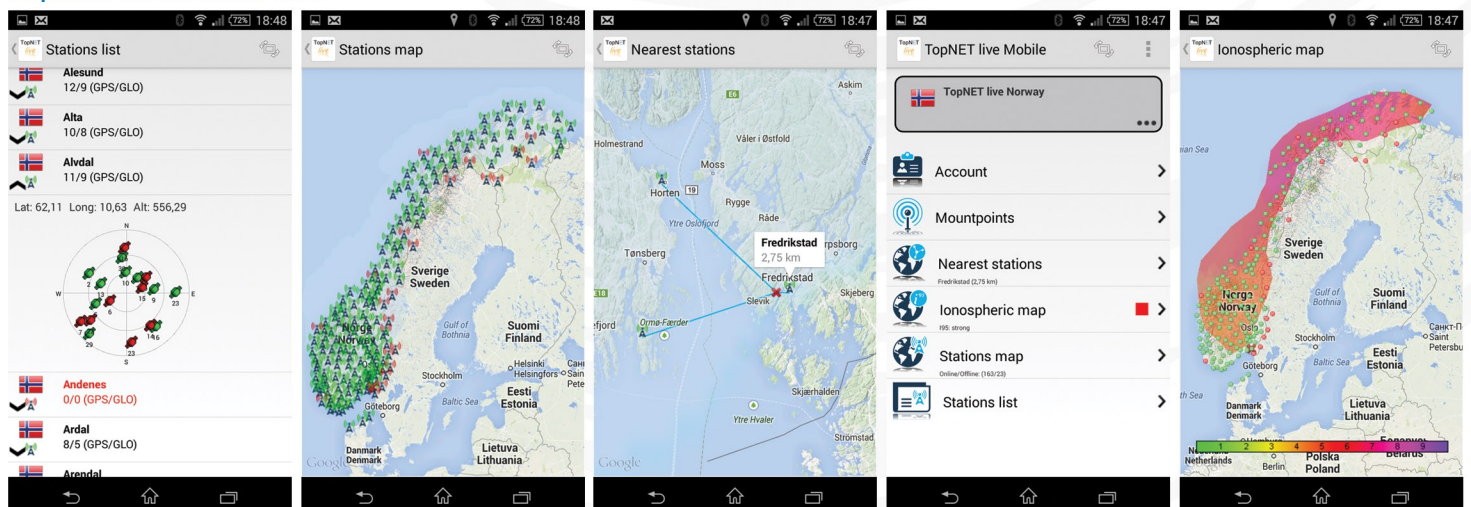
72% 18:48
Stations list
Alesund
12/9 (GPS/GLO)
Alta
10/8 (GPS/GLO)
Alvdal
11/9 (GPS/GLO)
Lat: 62,11 Long: 10,63 Alt: 556,29
N
W
E
S
Andenes
0/0 (GPS/GLO)
Ardal
8/5 (GPS/GLO)
Arendal

72% 18:48
Stations map
Sverige
Sweden
Norge
Norway
Gulf of Bothnia
Suomi
Finland
Helsinki
Helsingfors
Stockholm
Eesti
Estonia
Baltic Sea
Göteborg
Danmark
Denmark
Lietuva
Lithuania
Google

72% 18:47
Nearest stations
Askim
E6
Holmestrand
Våler i Østfold
Moss
Horten
19
Rygge
Ytre Oslofjord
Råde
Tønsberg
Fredrikstad
2,75 km
Fredrikstad
Sarpsborg
Slevik
Skjeberg
E18
Ormø-Færder
Skjærhalden
Ytre Hvaler
Strømstad
Google

72% 18:47
TopNET live Mobile
TopNET live Norway
Account
Mountpoints
Nearest stations
Fredrikstad (2,75 km)
Ionospheric map
I95: strong
Stations map
Online/Offline: (163/23)
Stations list

72% 18:47
Ionospheric map
Sverige
Sweden
Norge
Norway
Oslo
Gulf of Bothnia
Suomi
Finland
Stockholm
Санкт-Петербург
Saint Petersburg
Göteborg
Baltic Sea
Eesti
Estonia
Danmark
Denmark
Lietuva
Lithuania
1 2 3 4 5 6 7 8 9
Netherlands
Berlin
Polska
Poland
Belarus